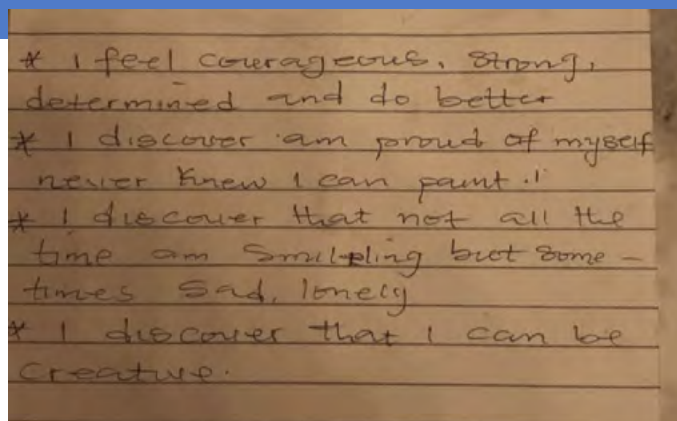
* I feel courageous, Strong, determined and do better
* I discover am proud of myself never Knew I can paint.!
* I discover that not all the time am Smilpling but some - times Sad, lonely
* I discover that I can be Creature.